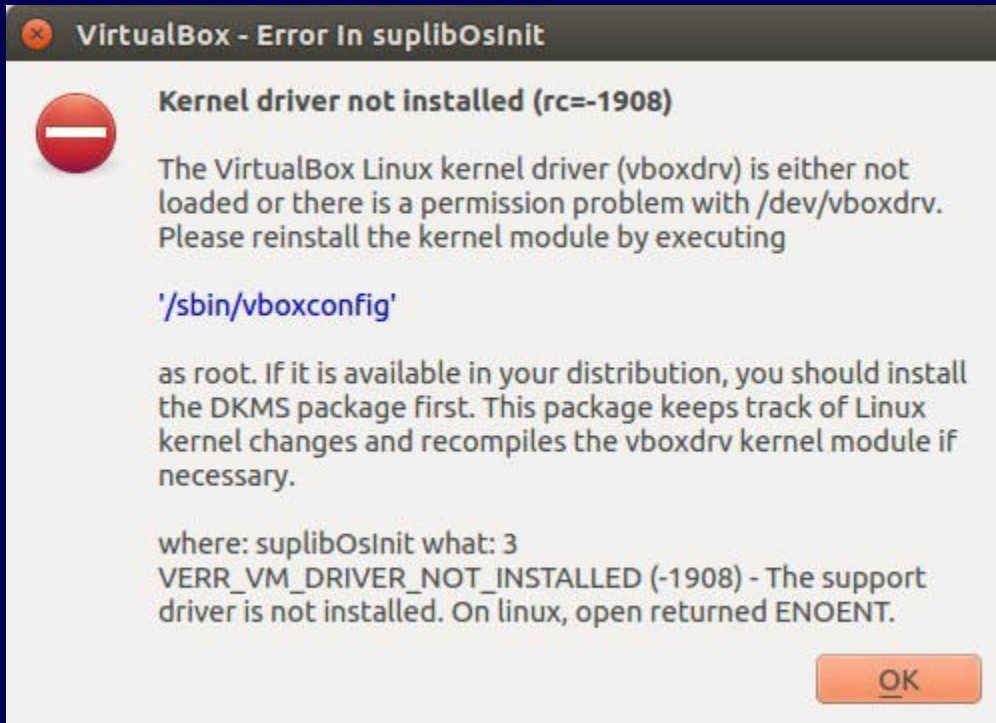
VirtualBox - Error In suplibOsInit

Kernel driver not installed (rc=-1908)

The VirtualBox Linux kernel driver (vboxdrv) is either not loaded or there is a permission problem with /dev/vboxdrv. Please reinstall the kernel module by executing

'/sbin/vboxconfig'

as root. If it is available in your distribution, you should install the DKMS package first. This package keeps track of Linux kernel changes and recompiles the vboxdrv kernel module if necessary.

where: suplibOsInit what: 3
VERR_VM_DRIVER_NOT_INSTALLED (-1908) - The support driver is not installed. On linux, open returned ENOENT.

OK